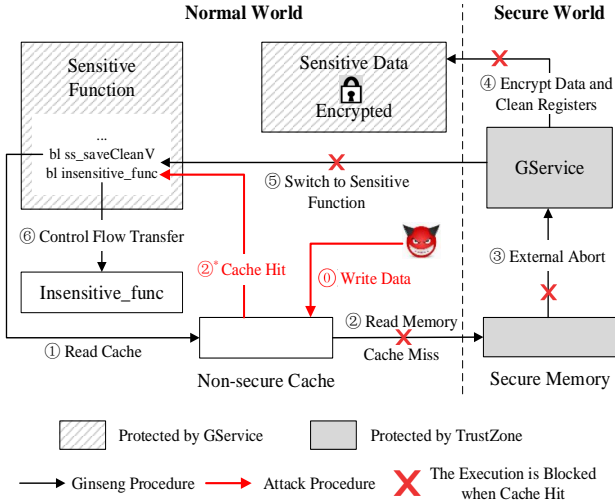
Normal World

Secure World

Sensitive Function

...
bl ss_saveCleanV
bl insensitive_func

⑥ Control Flow Transfer

Insensitive_func

Sensitive Data
Encrypted

④ Encrypt Data and Clean Registers

GService

⑤ Switch to Sensitive Function

②* Cache Hit

⓪ Write Data

③ External Abort

① Read Cache

② Read Memory

Cache Miss

Non-secure Cache

Secure Memory

Protected by GService

Protected by TrustZone

Ginseng Procedure

Attack Procedure

The Execution is Blocked when Cache Hit